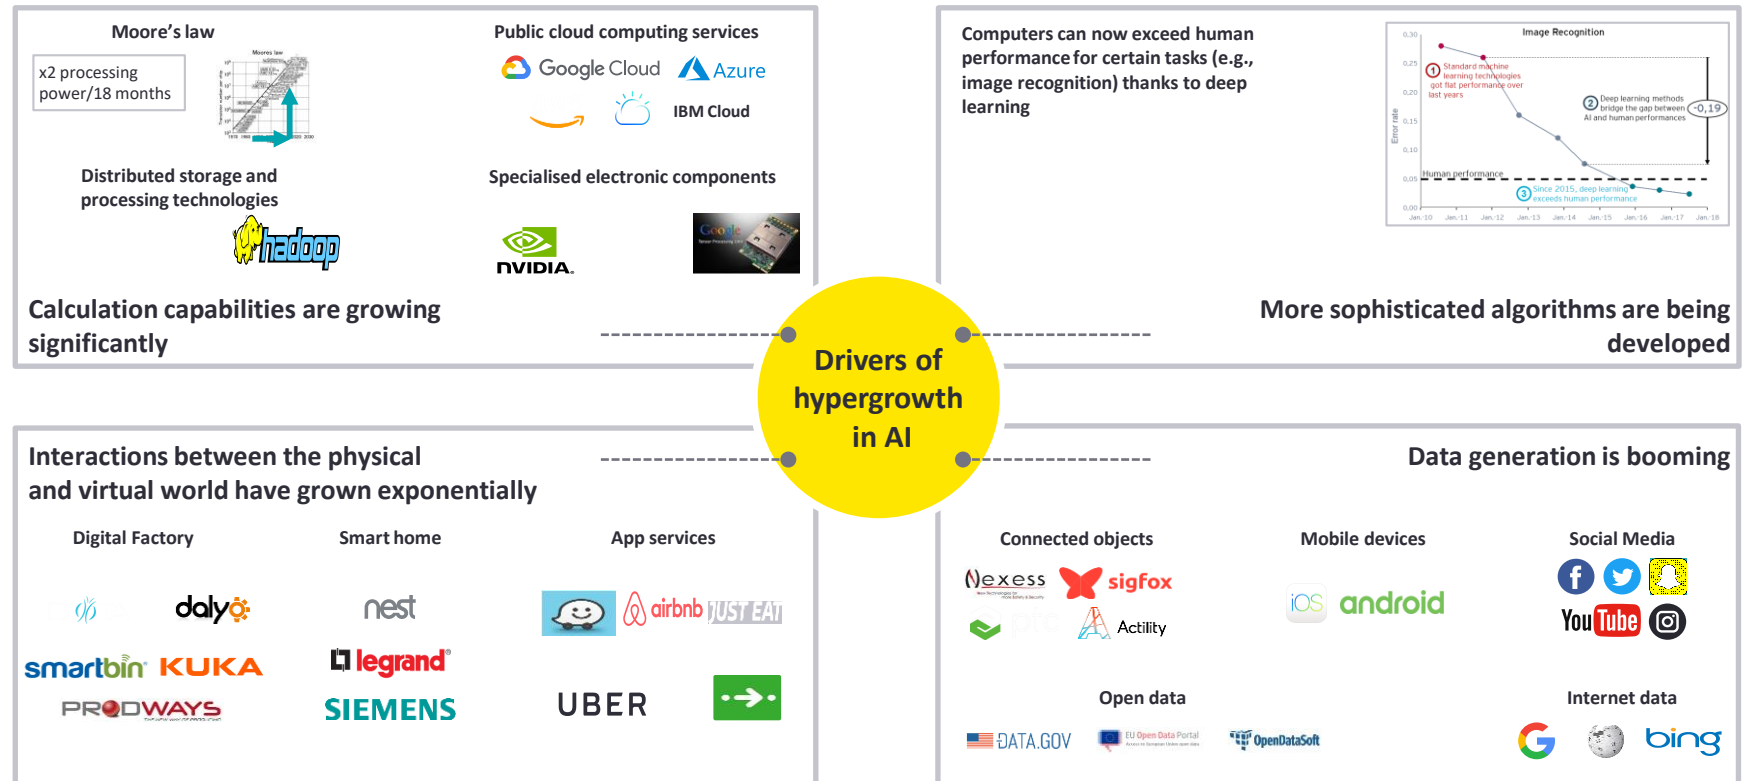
Moore's law

x2 processing power/18 months

Moores law

Public cloud computing services

Google Cloud

Azure

IBM Cloud

Distributed storage and processing technologies

hadoop

Specialised electronic components

NVIDIA.

Google

Calculation capabilities are growing significantly

Computers can now exceed human performance for certain tasks (e.g., image recognition) thanks to deep learning

Image Recognition

0,30
0,25
0,20
0,15
0,10
0,05
0,00

Error rate

1 Standard machine learning technologies got flat performance over last years

2 Deep learning methods bridge the gap between AI and human performances

-0,19

Human performance

3 Since 2015, deep learning exceeds human performance

Jan.'10 Jan.'11 Jan.'12 Jan.'13 Jan.'14 Jan.'15 Jan.'16 Jan.'17 Jan.'18

More sophisticated algorithms are being developed

Drivers of hypergrowth in AI

Interactions between the physical and virtual world have grown exponentially

Digital Factory

dalyo

smartbin KUKA

PRODWAYS

Smart home

nest

legrand

SIEMENS

App services

airbnb JUST EAT

UBER

Data generation is booming

Connected objects

Nexess

sigfox

Actility

Mobile devices

iOS android

Social Media

YouTube

Open data

DATA.GOV

EU Open Data Portal

OpenDataSoft

Internet data

bing